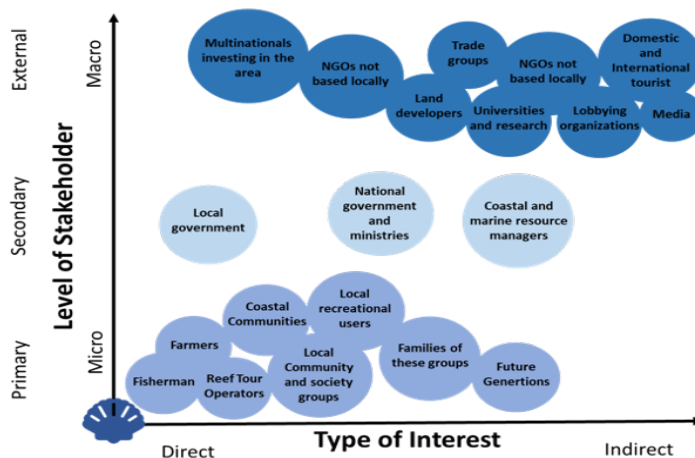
External
Secondary
Primary
Level of Stakeholder
Macro
Micro

Multinationals investing in the area
NGOs not based locally
Trade groups
NGOs not based locally
Domestic and International tourist
Land developers
Universities and research
Lobbying organizations
Media

Local government
National government and ministries
Coastal and marine resource managers

Coastal Communities
Local recreational users
Farmers
Local Community and society groups
Families of these groups
Fisherman
Reef Tour Operators
Future Genertions

Direct
Type of Interest
Indirect